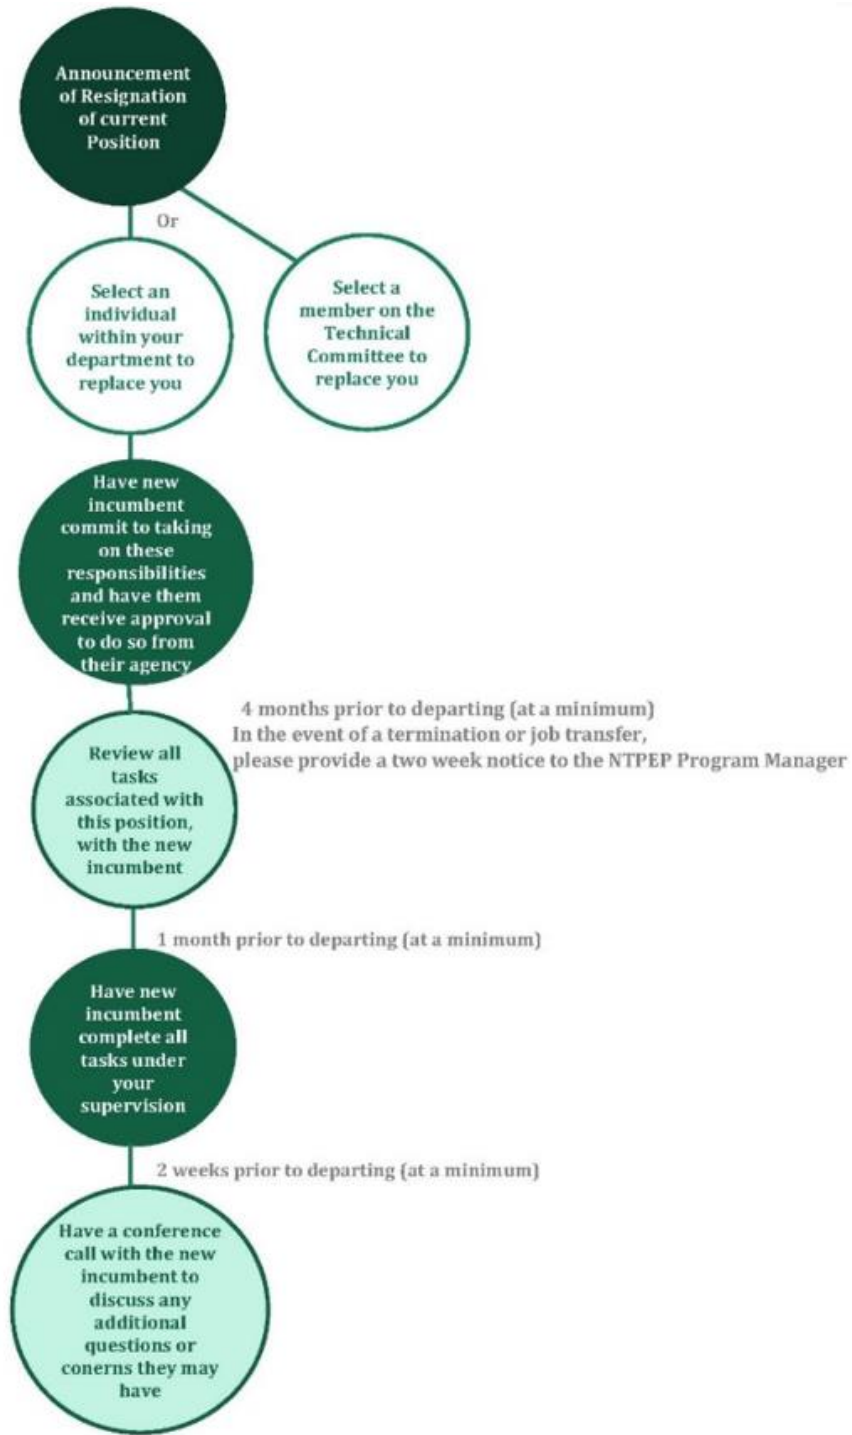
Announcement of Resignation of current Position

Or

Select an individual within your department to replace you

Select a member on the Technical Committee to replace you

Have new incumbent commit to taking on these responsibilities and have them receive approval to do so from their agency

4 months prior to departing (at a minimum)
In the event of a termination or job transfer, please provide a two week notice to the NTPEP Program Manager

Review all tasks associated with this position, with the new incumbent

1 month prior to departing (at a minimum)

Have new incumbent complete all tasks under your supervision

2 weeks prior to departing (at a minimum)

Have a conference call with the new incumbent to discuss any additional questions or conerns they may have